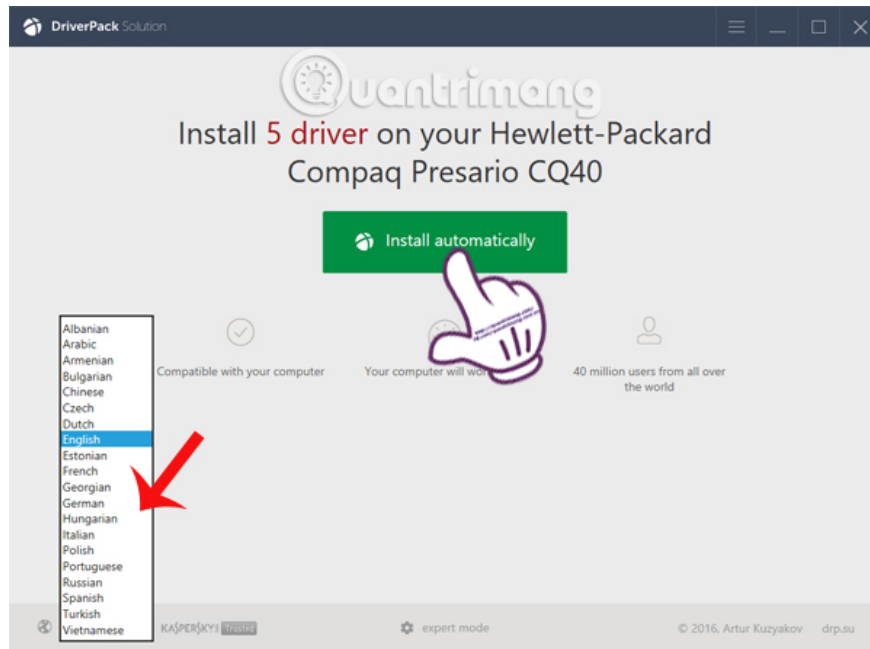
DriverPack Solution

Quantrimang

Install 5 driver on your Hewlett-Packard Compaq Presario CQ40

Install automatically

Compatible with your computer

Your computer will wo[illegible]

40 million users from all over the world

Albanian
Arabic
Armenian
Bulgarian
Chinese
Czech
Dutch
English
Estonian
French
Georgian
German
Hungarian
Italian
Polish
Portuguese
Russian
Spanish
Turkish
Vietnamese

KASPERSKY Trusted

expert mode

© 2016, Artur Kuzyakov

drp.su